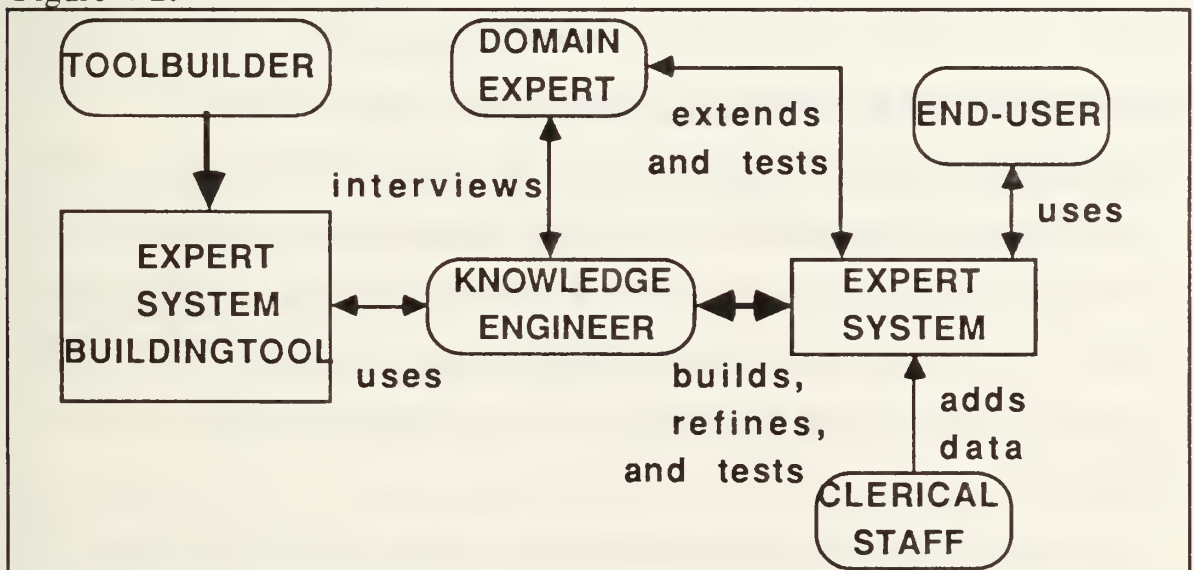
Figure 4-2.

TOOLBUILDER

DOMAIN EXPERT

extends and tests

END-USER

interviews

uses

EXPERT SYSTEM BUILDINGTOOL

KNOWLEDGE ENGINEER

EXPERT SYSTEM

uses

builds, refines, and tests

adds data

CLERICAL STAFF